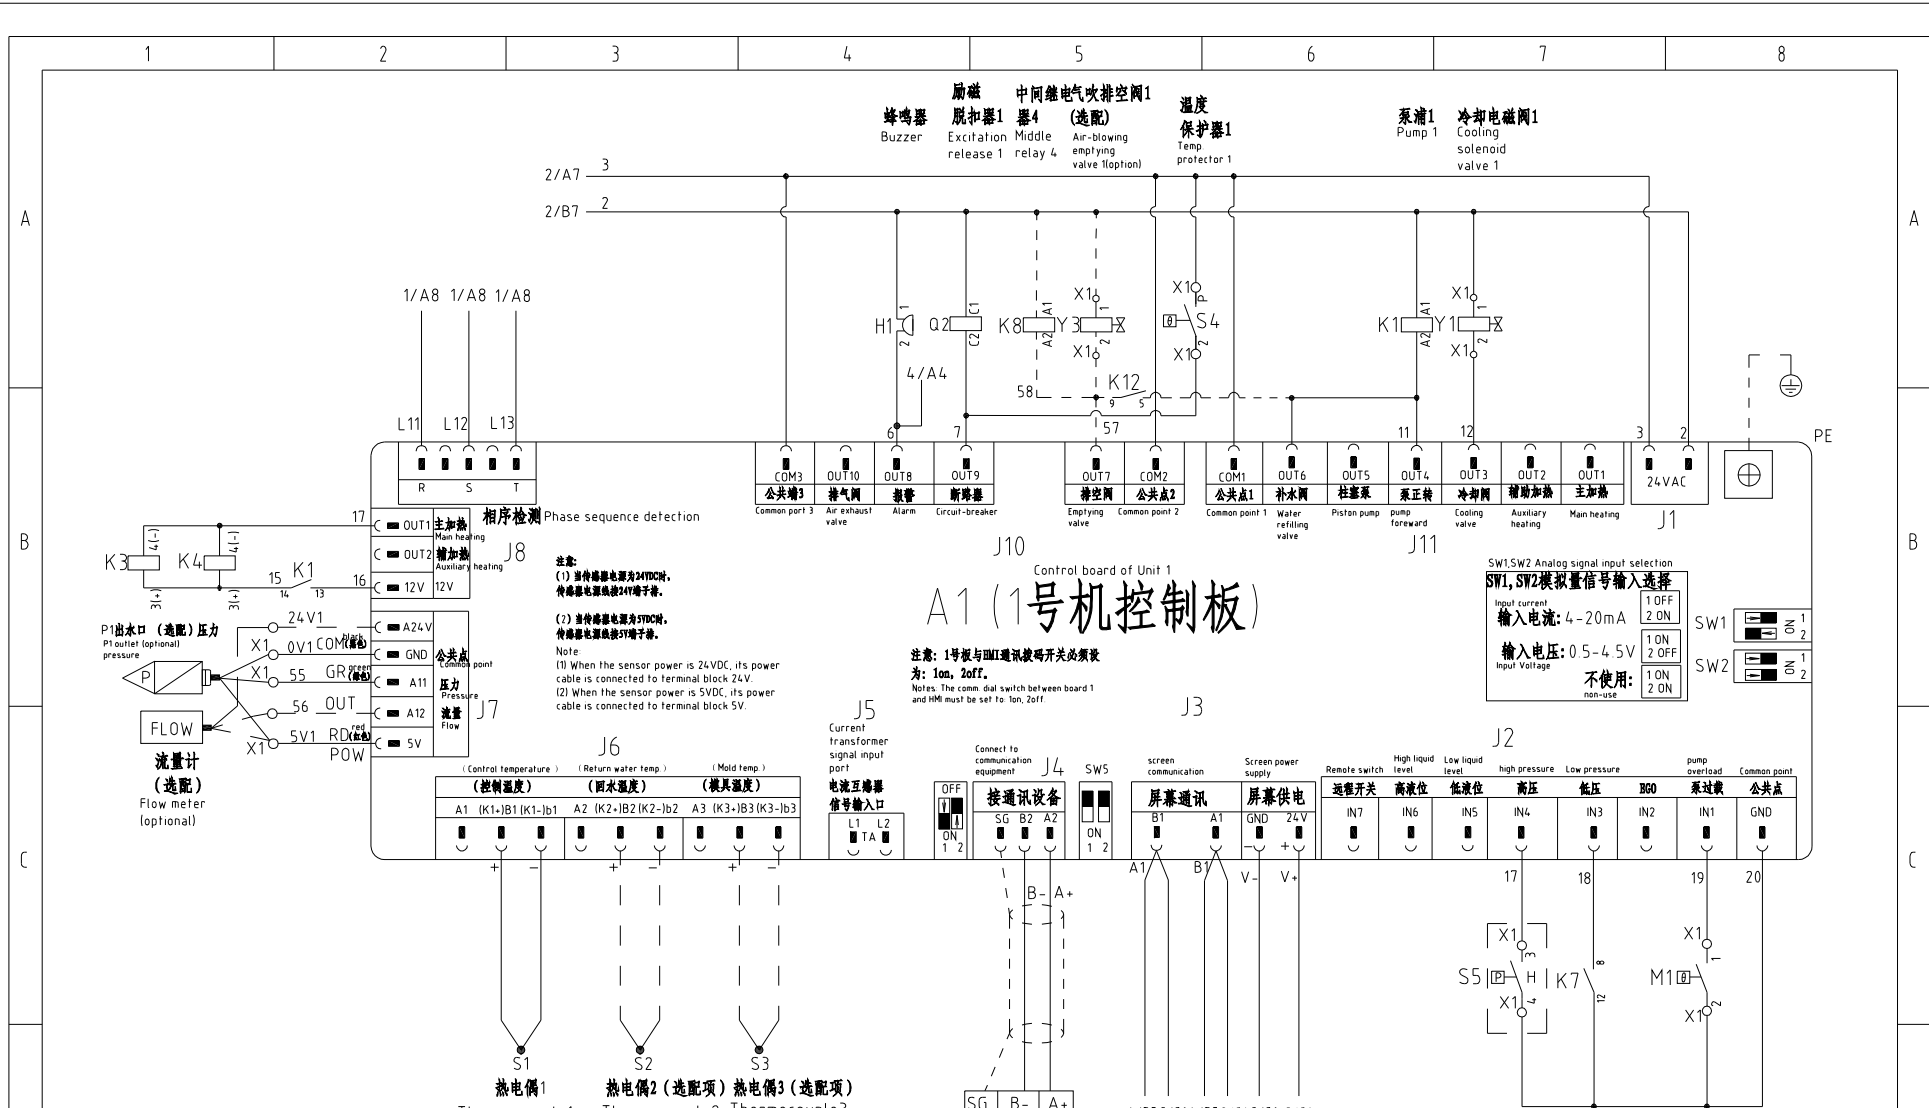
1 2 3 4 5 6 7 8

A B C

蜂鸣器 Buzzer

励磁脱扣器1 Excitation release 1

中间继电器4 Middle relay 4

气吹排空阀1(选配) Air-blowing emptying valve 1(option)

温度保护器1 Temp protector 1

泵浦1 Pump 1

冷却电磁阀1 Cooling solenoid valve 1

2/A7 3
2/B7 2

1/A8 1/A8 1/A8

H1 Q2 K8 Y3 X1 X1 S4 X1 X1 K1 Y1 X1 X1

4/A4 58 K12 9 5 57

L11 L12 L13 R S T

6 7 11 12 3 2

COM3 公共端3 Common port 3
OUT10 排气阀 Air exhaust valve
OUT8 报警 Alarm
OUT9 断路器 Circuit-breaker
OUT7 排空阀 Emptying valve
COM2 公共点2 Common point 2
COM1 公共点1 Common point 1
OUT6 补水阀 Water refilling valve
OUT5 柱塞泵 Piston pump
OUT4 泵正转 pump forward
OUT3 冷却阀 Cooling valve
OUT2 辅助加热 Auxiliary heating
OUT1 主加热 Main heating
24VAC J1

PE

相序检测 Phase sequence detection

17 OUT1 主加热 Main heating
OUT2 辅加热 Auxiliary heating J8
16 12V 12V
K3 K4 4(-) 3(+) 15 K1 14 13

J10
Control board of Unit 1
J11
A1(1号机控制板)

SW1,SW2 Analog signal input selection
SW1,SW2模拟量信号输入选择
Input current 输入电流: 4-20mA 1 OFF 2 ON
输入电压: 0.5-4.5V Input Voltage 1 ON 2 OFF
不使用: non-use 1 ON 2 ON
SW1 SW2 ON 1 2

注意:
(1) 当传感器电源为24VDC时,传感器电源线接24V端子排。
(2) 当传感器电源为5VDC时,传感器电源线接5V端子排。
Note
(1) When the sensor power is 24VDC, its power cable is connected to terminal block 24V.
(2) When the sensor power is 5VDC, its power cable is connected to terminal block 5V.

注意: 1号板与HMI通讯拨码开关必须设为: 1on, 2off。
Notes: The comm. dial switch between board 1 and HMI must be set to: 1on, 2off.

P1出水口(选配)压力 P1 outlet (optional) pressure
24V1 X1 0V1 COM black(黑色) X1 55 GR green(绿色) 56 OUT X1 5V1 RD red(红色) POW
A24V GND A11 A12 5V 公共点 Common point 压力 Pressure 流量 Flow J7
P FLOW
流量计(选配) Flow meter (optional)

J6 J5 J3 J4 SW5 J2
(Control temperature) (控制温度) A1 (K1+)B1 (K1-)b1
(Return water temp.) (回水温度) A2 (K2+)B2 (K2-)b2
(Mold temp.) (模具温度) A3 (K3+)B3 (K3-)b3
Current transformer signal input port 电流互感器信号输入口 L1 L2 TA
OFF ON 1 2
Connect to communication equipment 接通讯设备 SG B2 A2
ON 1 2
screen communication 屏幕通讯 B1 A1
Screen power supply 屏幕供电 GND 24V
Remote switch 远程开关 IN7
High liquid level 高液位 IN6
Low liquid level 低液位 IN5
high pressure 高压 IN4
Low pressure 低压 IN3
BGO IN2
pump overload 泵过载 IN1
Common point 公共点 GND

B- A+ A1 B1 V- V+
17 18 19 20
X1 3 S5 H X1 4 K7 8 12 X1 1 M1 X1 2

S1 热电偶1 S2 热电偶2(选配项) S3 热电偶3(选配项)
SG B- A+